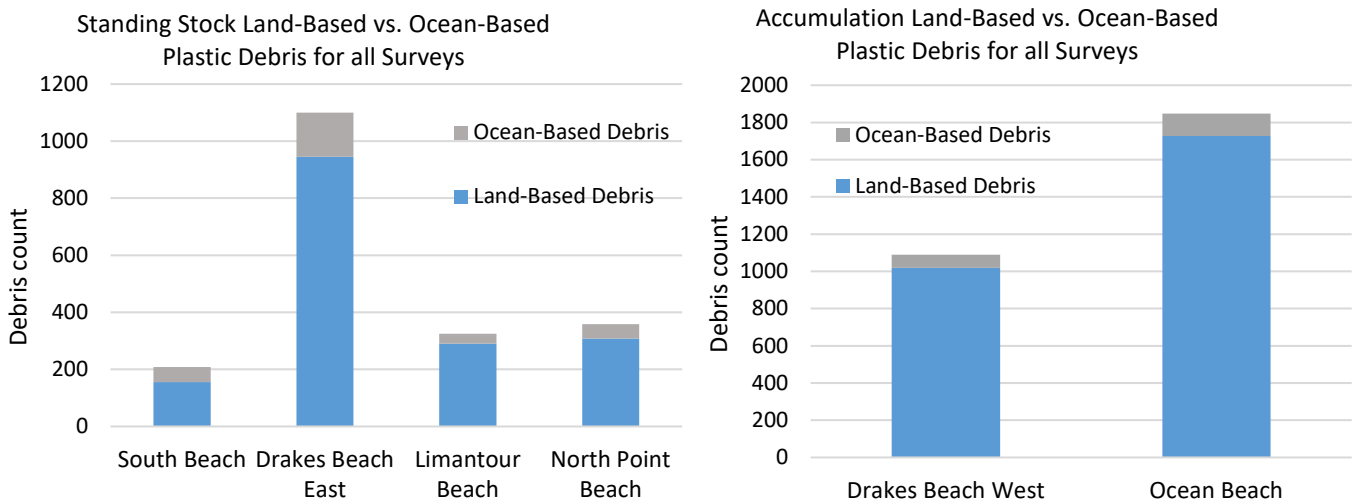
Standing Stock Land-Based vs. Ocean-Based Plastic Debris for all Surveys

1200
1000
800
600
400
200
0

Debris count

Ocean-Based Debris
Land-Based Debris

South Beach
Drakes Beach East
Limantour Beach
North Point Beach

Accumulation Land-Based vs. Ocean-Based Plastic Debris for all Surveys

2000
1800
1600
1400
1200
1000
800
600
400
200
0

Debris count

Ocean-Based Debris
Land-Based Debris

Drakes Beach West
Ocean Beach